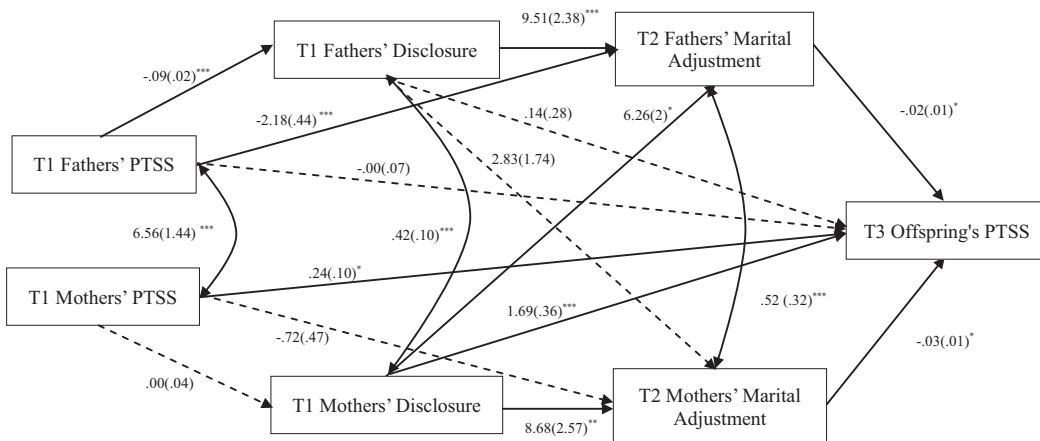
T1 Fathers' Disclosure

9.51(2.38)$^{***}$

T2 Fathers' Marital Adjustment

-.09(.02)$^{***}$

-2.18(.44)$^{***}$

.14(.28)

6.26(2)$^{*}$

-.02(.01)$^{*}$

T1 Fathers' PTSS

-.00(.07)

2.83(1.74)

6.56(1.44)$^{***}$

.42(.10)$^{***}$

T3 Offspring's PTSS

.24(.10)$^{*}$

T1 Mothers' PTSS

1.69(.36)$^{***}$

.52 (.32)$^{***}$

-.72(.47)

-.03(.01)$^{*}$

.00(.04)

T1 Mothers' Disclosure

T2 Mothers' Marital Adjustment

8.68(2.57)$^{**}$